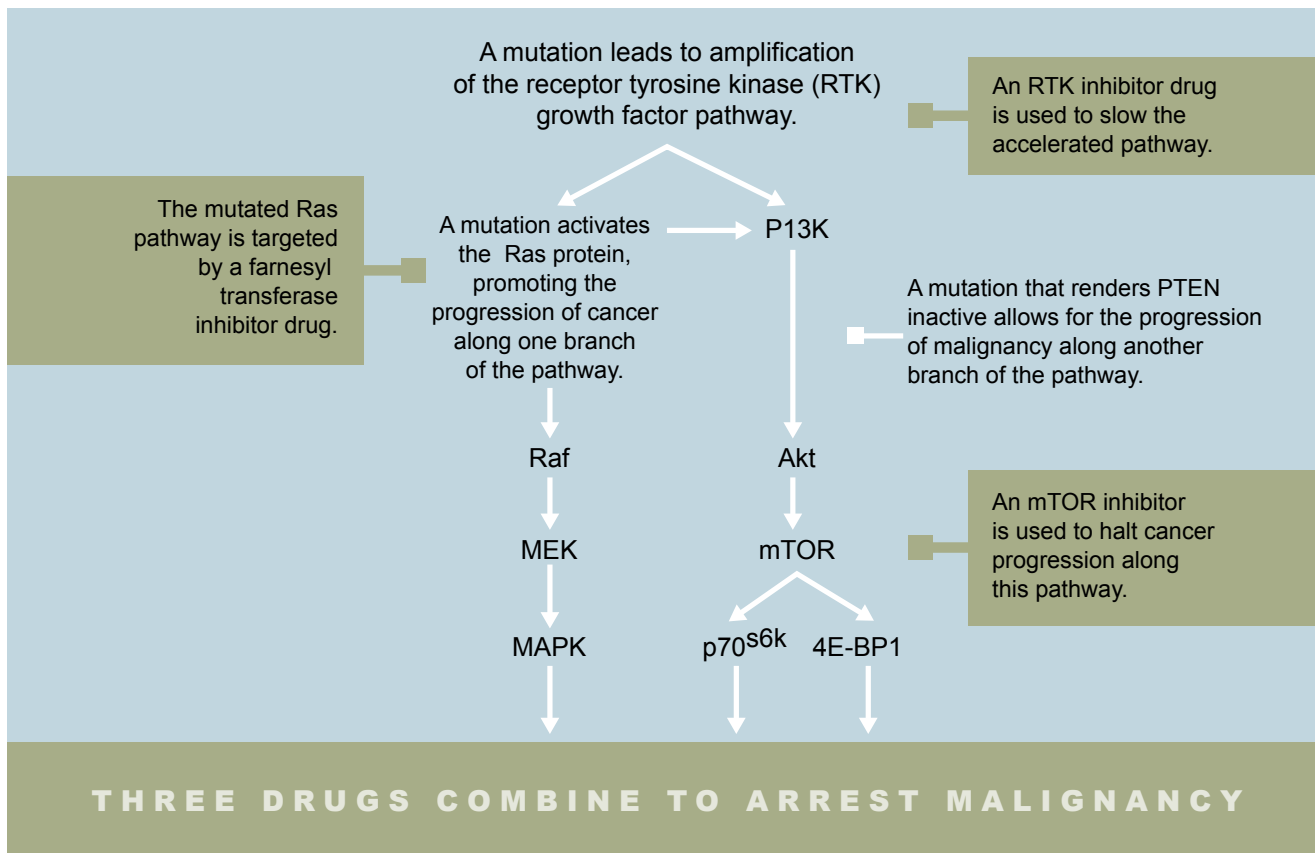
A mutation leads to amplification of the receptor tyrosine kinase (RTK) growth factor pathway.

An RTK inhibitor drug is used to slow the accelerated pathway.

The mutated Ras pathway is targeted by a farnesyl transferase inhibitor drug.

A mutation activates the Ras protein, promoting the progression of cancer along one branch of the pathway.

P13K

A mutation that renders PTEN inactive allows for the progression of malignancy along another branch of the pathway.

Raf

Akt

An mTOR inhibitor is used to halt cancer progression along this pathway.

MEK

mTOR

MAPK

p70$^{s6k}$

4E-BP1

THREE DRUGS COMBINE TO ARREST MALIGNANCY